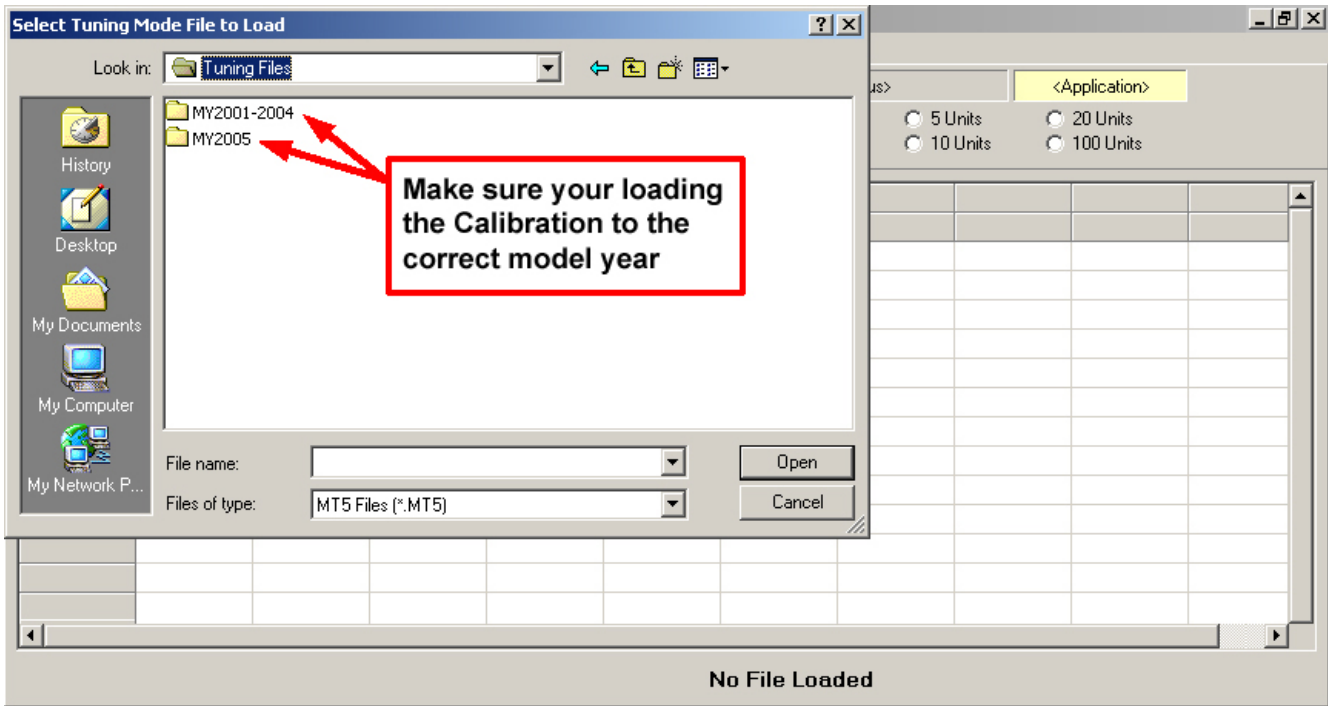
Select Tuning Mode File to Load

?

Look in: Tuning Files

History

Desktop

My Documents

My Computer

My Network P...

MY2001-2004

MY2005

Make sure your loading the Calibration to the correct model year

File name:

Files of type: MT5 Files (*.MT5)

Open

Cancel

us>

<Application>

5 Units

10 Units

20 Units

100 Units

No File Loaded